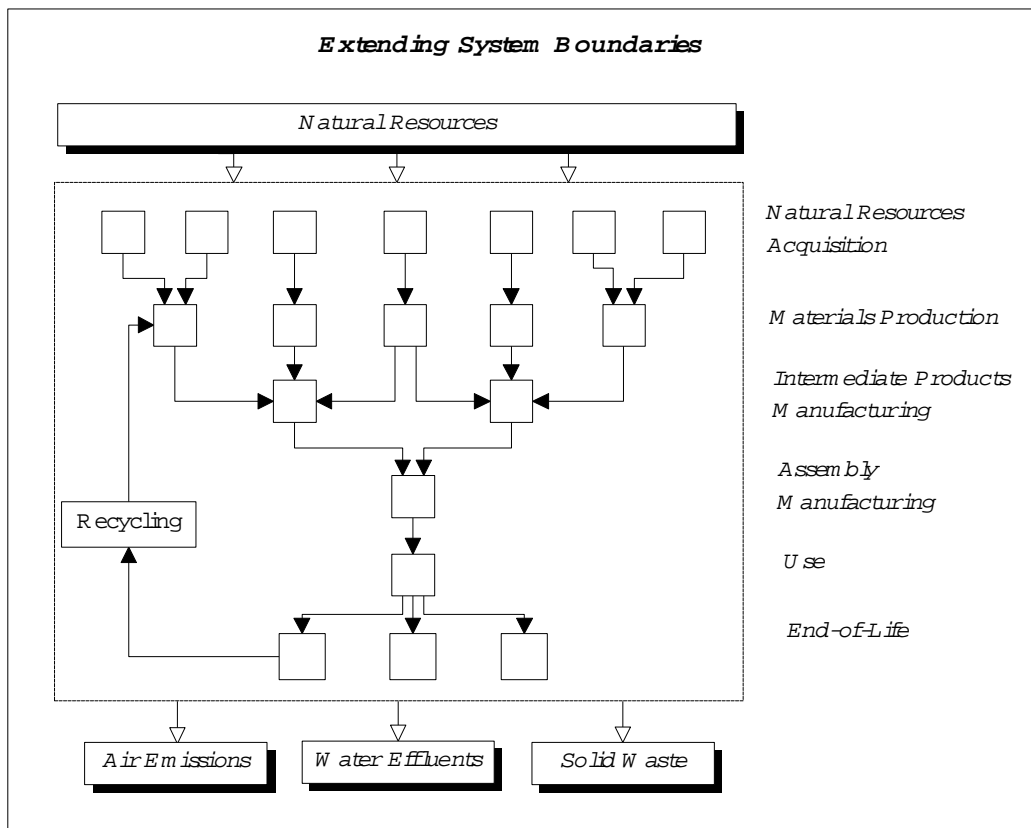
Extending System Boundaries

Natural Resources

Natural Resources Acquisition

Materials Production

Intermediate Products Manufacturing

Assembly Manufacturing

Use

End-of-Life

Recycling

Air Emissions

Water Effluents

Solid Waste